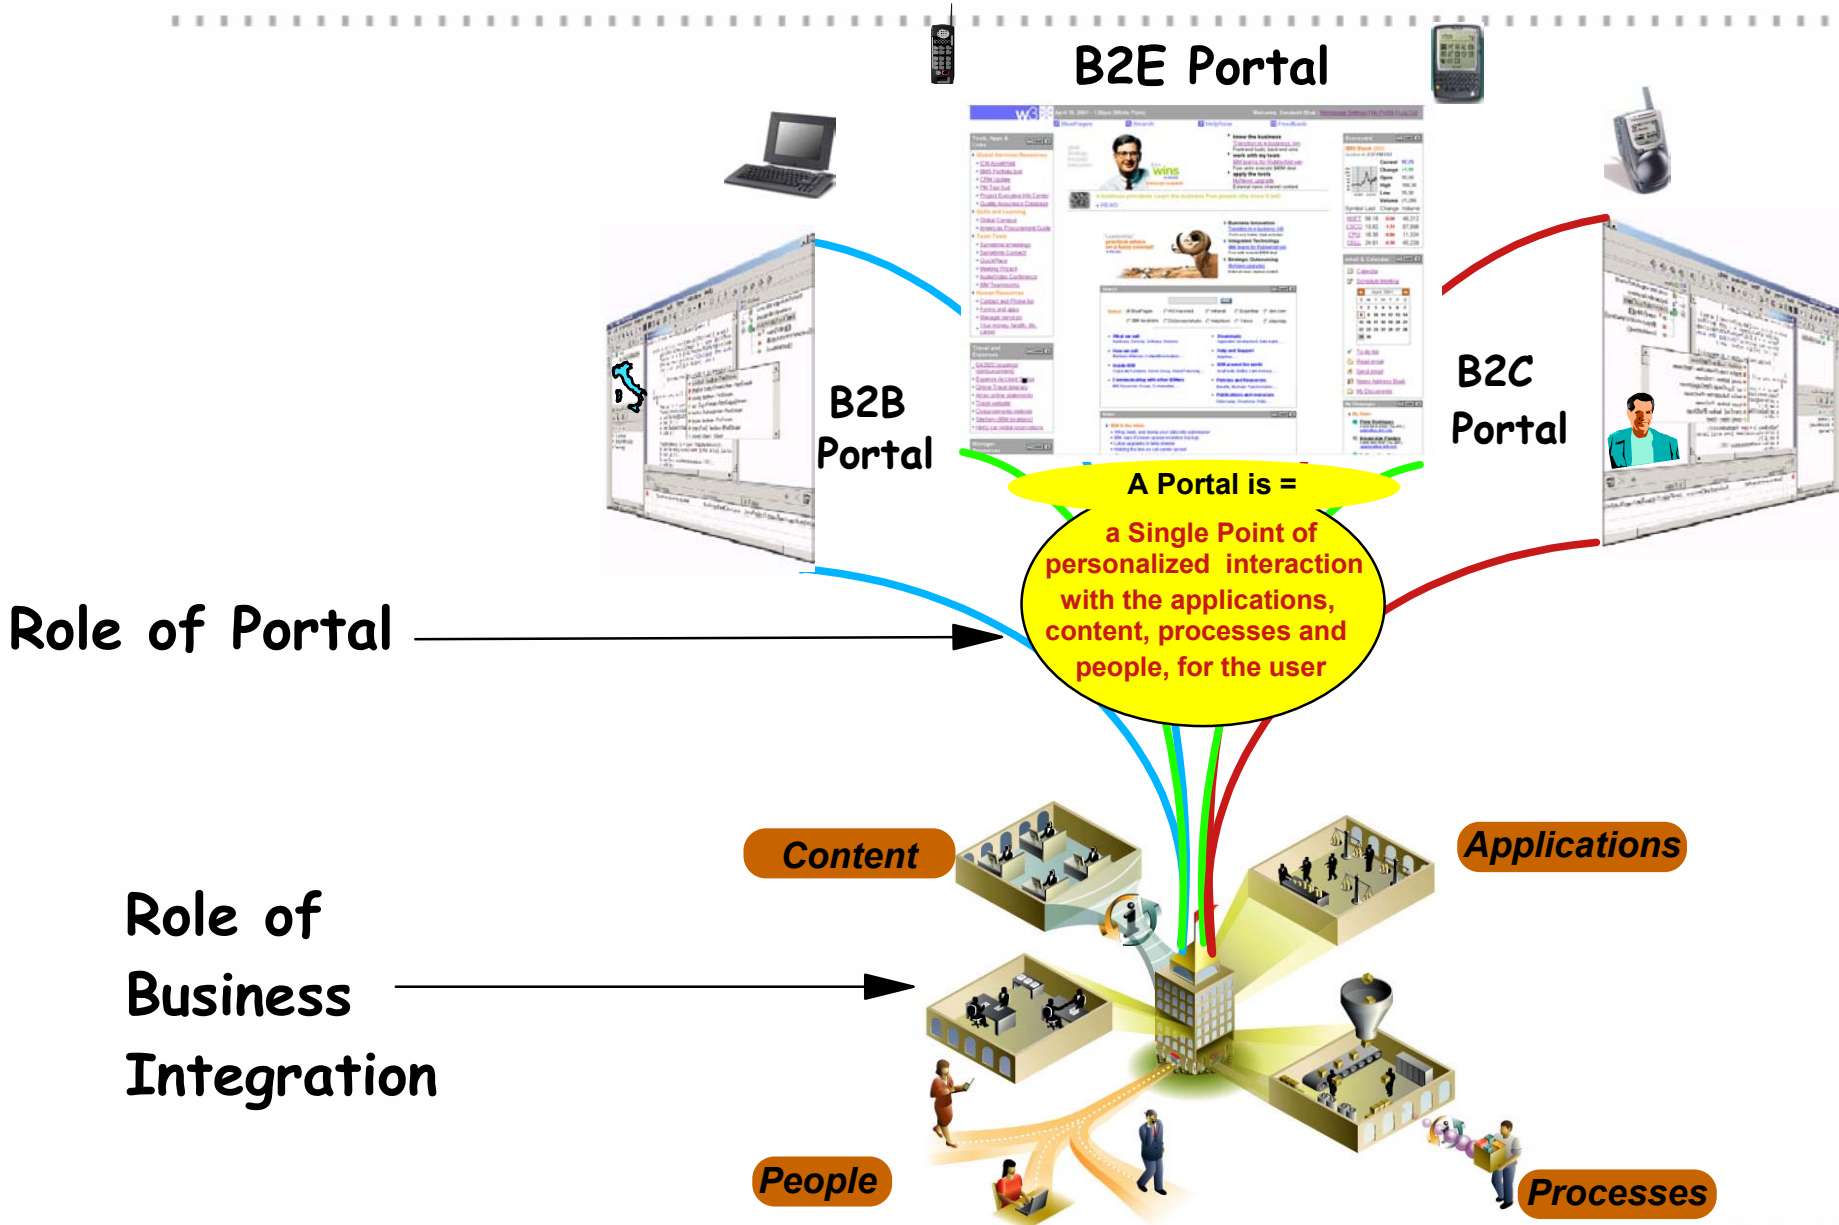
B2E Portal

B2B Portal

B2C Portal

A Portal is =

a Single Point of personalized interaction with the applications, content, processes and people, for the user

Role of Portal

Role of Business Integration

Content

Applications

People

Processes